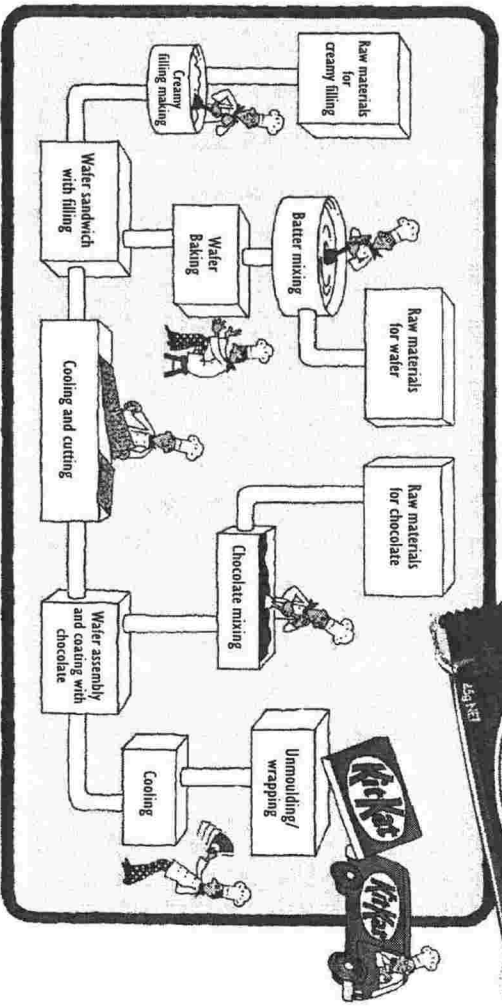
Raw materials for creamy filling

Creamy filling making

Wafer sandwich with filling

Wafer Baking

Batter mixing

Raw materials for wafer

Cooling and cutting

Raw materials for chocolate

Chocolate mixing

Wafer assembly and coating with chocolate

Cooling

Unmoulding/ wrapping

KitKat

KitKat

45g NET